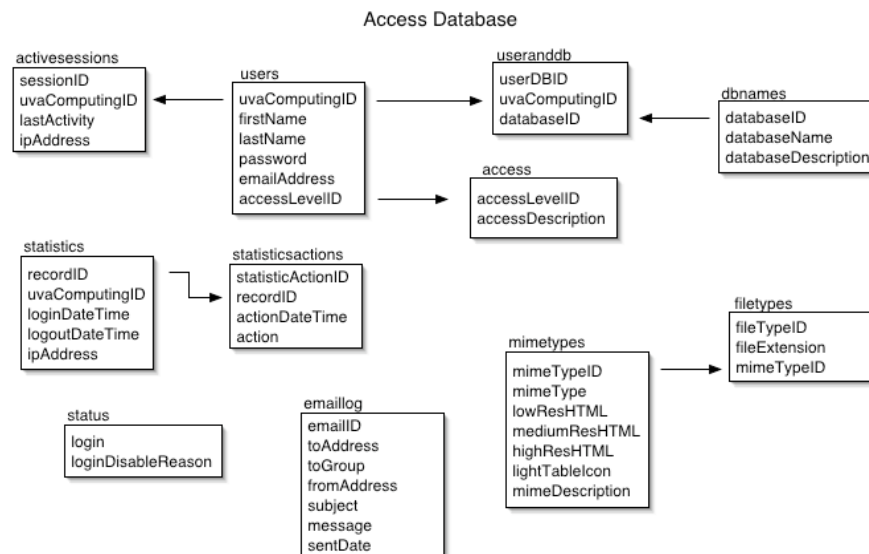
Access Database

activesessions
sessionID
uvaComputingID
lastActivity
ipAddress

users
uvaComputingID
firstName
lastName
password
emailAddress
accessLevelID

useranddb
userDBID
uvaComputingID
databaseID

dbnames
databaseID
databaseName
databaseDescription

access
accessLevelID
accessDescription

statistics
recordID
uvaComputingID
loginDateTime
logoutDateTime
ipAddress

statisticsactions
statisticActionID
recordID
actionDateTime
action

filetypes
fileTypeID
fileExtension
mimeTypeID

mimetypes
mimeTypeID
mimeType
lowResHTML
mediumResHTML
highResHTML
lightTableIcon
mimeDescription

status
login
loginDisableReason

emaillog
emailID
toAddress
toGroup
fromAddress
subject
message
sentDate